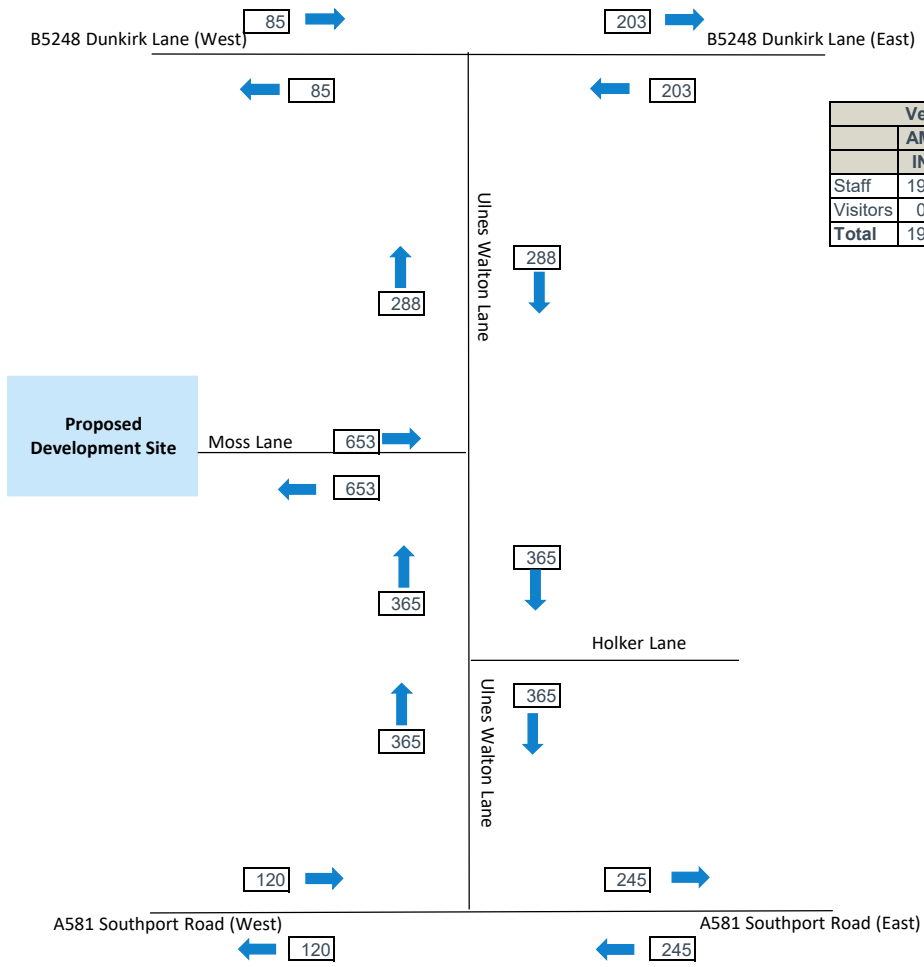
85

B5248 Dunkirk Lane (West)

203

B5248 Dunkirk Lane (East)

85

203

| Ve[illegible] | |
|---|---|
| | AM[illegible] |
| | IN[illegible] |
| Staff | 19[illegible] |
| Visitors | 0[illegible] |
| Total | 19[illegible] |

Ulnes Walton Lane

288

288

Proposed Development Site

Moss Lane

653

653

365

365

Holker Lane

365

365

Ulnes Walton Lane

120

245

A581 Southport Road (West)

A581 Southport Road (East)

120

245